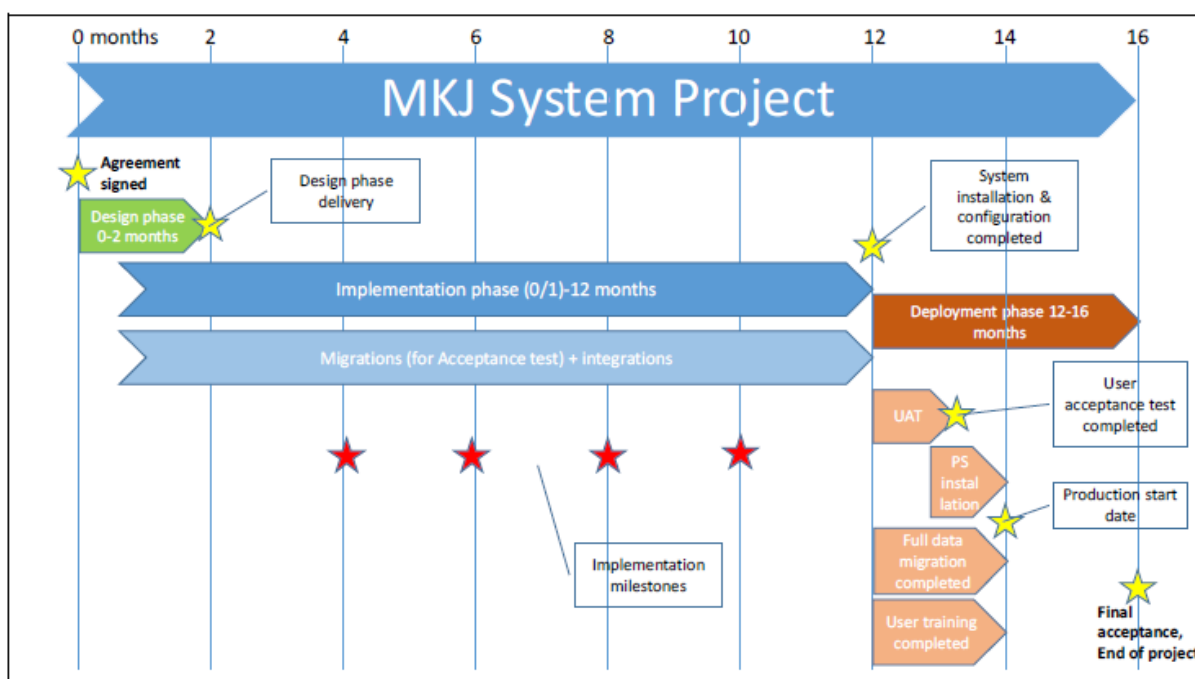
0 months 2 4 6 8 10 12 14 16

MKJ System Project

Agreement signed

Design phase 0-2 months

Design phase delivery

System installation & configuration completed

Implementation phase (0/1)-12 months

Deployment phase 12-16 months

Migrations (for Acceptance test) + integrations

UAT

User acceptance test completed

PS instal lation

Production start date

Full data migration completed

Implementation milestones

User training completed

Final acceptance, End of projec